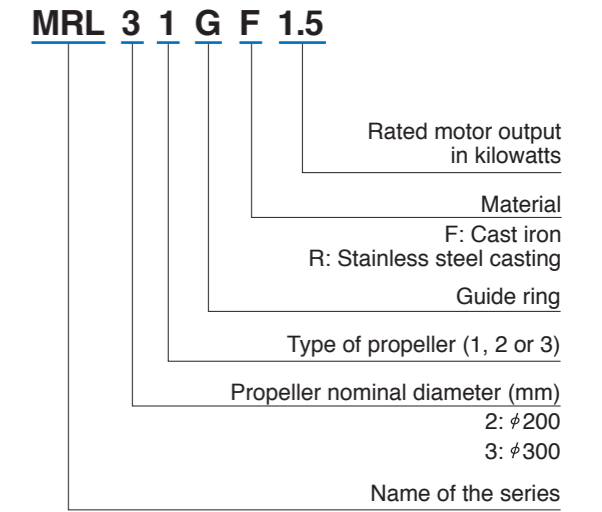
MRL 3 1 G F 1.5

Rated motor output in kilowatts

Material
F: Cast iron
R: Stainless steel casting

Guide ring

Type of propeller (1, 2 or 3)

Propeller nominal diameter (mm)
2: $\phi$200
3: $\phi$300

Name of the series